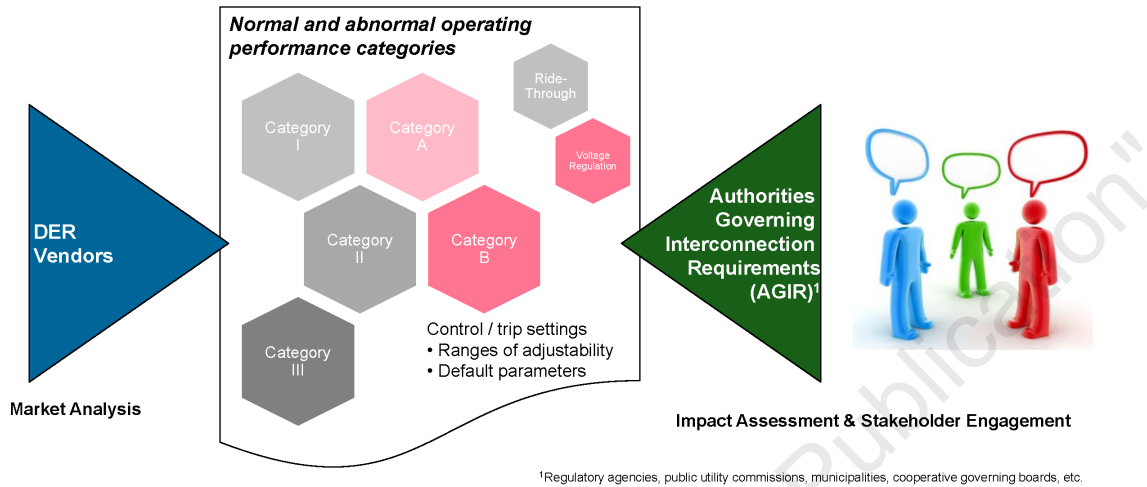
Normal and abnormal operating performance categories

Ride-Through

Category I

Category A

Voltage Regulation

Category II

Category B

Category III

Control / trip settings
• Ranges of adjustability
• Default parameters

DER Vendors

Market Analysis

Authorities Governing Interconnection Requirements (AGIR)$^1$

Impact Assessment & Stakeholder Engagement

Publication"

$^1$Regulatory agencies, public utility commissions, municipalities, cooperative governing boards, etc.